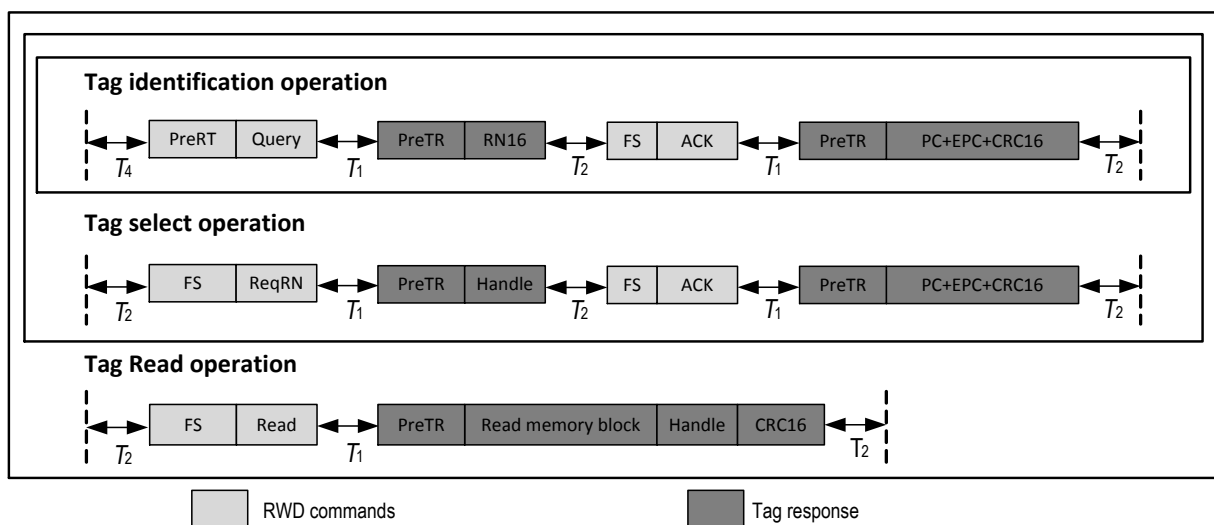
Tag identification operation

$T_4$ PreRT Query $T_1$ PreTR RN16 $T_2$ FS ACK $T_1$ PreTR PC+EPC+CRC16 $T_2$

Tag select operation

$T_2$ FS ReqRN $T_1$ PreTR Handle $T_2$ FS ACK $T_1$ PreTR PC+EPC+CRC16 $T_2$

Tag Read operation

$T_2$ FS Read $T_1$ PreTR Read memory block Handle CRC16 $T_2$

RWD commands

Tag response